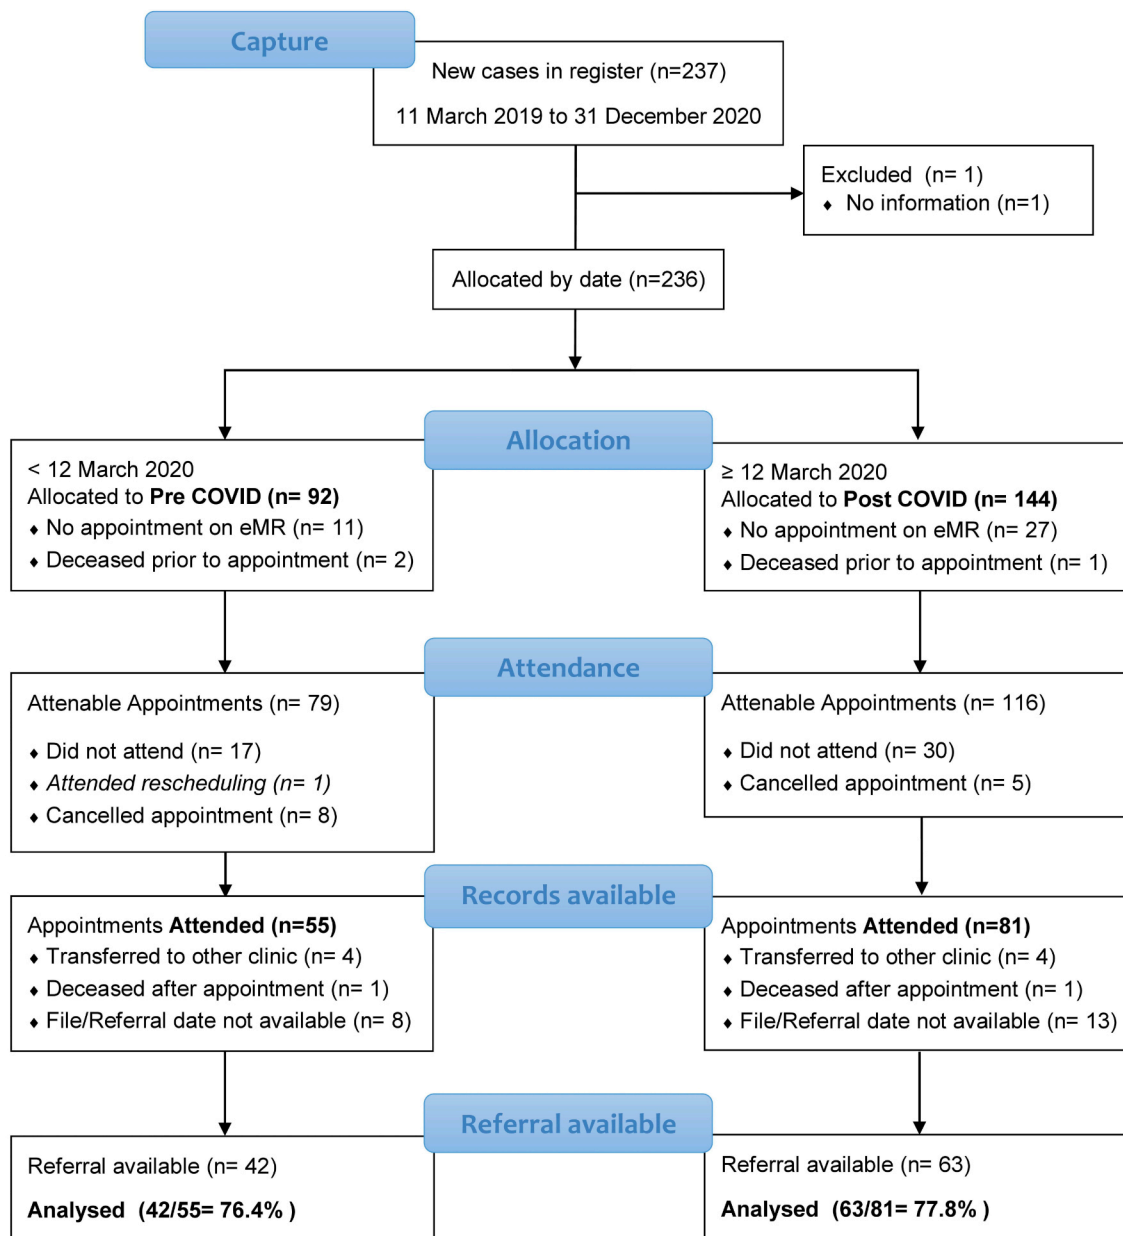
Capture

New cases in register (n=237)

11 March 2019 to 31 December 2020

Excluded (n= 1)
♦ No information (n=1)

Allocated by date (n=236)

Allocation

< 12 March 2020
Allocated to **Pre COVID (n= 92)**
♦ No appointment on eMR (n= 11)
♦ Deceased prior to appointment (n= 2)

≥ 12 March 2020
Allocated to **Post COVID (n= 144)**
♦ No appointment on eMR (n= 27)
♦ Deceased prior to appointment (n= 1)

Attendance

Attenable Appointments (n= 79)
♦ Did not attend (n= 17)
♦ *Attended rescheduling (n= 1)*
♦ Cancelled appointment (n= 8)

Attenable Appointments (n= 116)
♦ Did not attend (n= 30)
♦ Cancelled appointment (n= 5)

Records available

Appointments **Attended (n=55)**
♦ Transferred to other clinic (n= 4)
♦ Deceased after appointment (n= 1)
♦ File/Referral date not available (n= 8)

Appointments **Attended (n=81)**
♦ Transferred to other clinic (n= 4)
♦ Deceased after appointment (n= 1)
♦ File/Referral date not available (n= 13)

Referral available

Referral available (n= 42)
**Analysed (42/55= 76.4% )**

Referral available (n= 63)
**Analysed (63/81= 77.8% )**